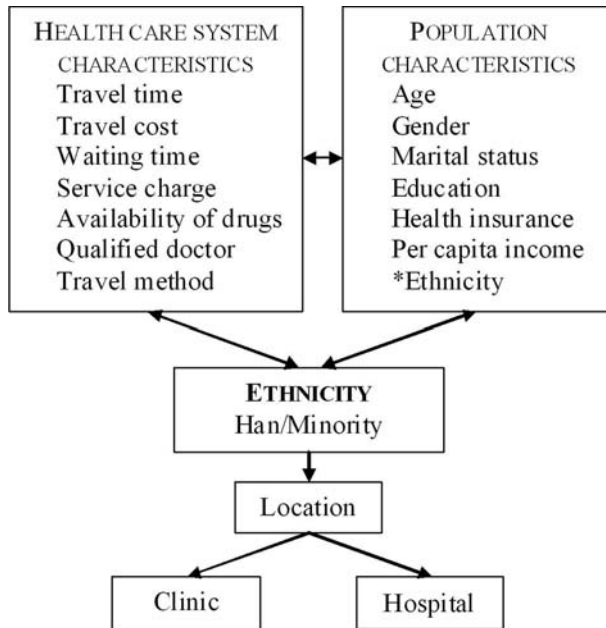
HEALTH CARE SYSTEM CHARACTERISTICS
Travel time
Travel cost
Waiting time
Service charge
Availability of drugs
Qualified doctor
Travel method

POPULATION CHARACTERISTICS
Age
Gender
Marital status
Education
Health insurance
Per capita income
*Ethnicity

ETHNICITY
Han/Minority

Location

Clinic

Hospital